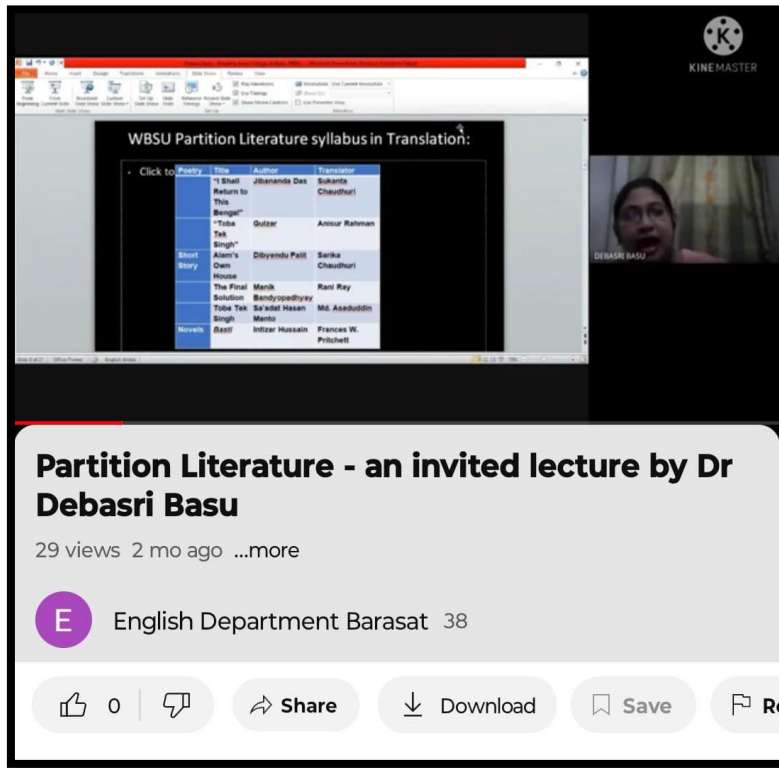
KINEMASTER

WBSU Partition Literature syllabus in Translation:

• Click to

| Poetry | Title | Author | Translator |
|---|---|---|---|
| | "I Shall Return to This Bengal" | Jibanananda Das | Sukanta Chaudhuri |
| | "Toba Tek Singh" | Gulzar | Anisur Rahman |
| Short Story | Alam's Own House | Dibyendu Palit | Sarika Chaudhuri |
| | The Final Solution | Manik Bandyopadhyay | Rani Ray |
| | Toba Tek Singh | Sa'adat Hasan Manto | Md. Asaduddin |
| Novels | Basti | Intizar Hussain | Frances W. Pritchett |

DEBASRI BASU

Partition Literature - an invited lecture by Dr Debasri Basu

29 views 2 mo ago ...more

E English Department Barasat 38

0 Share Download Save Re